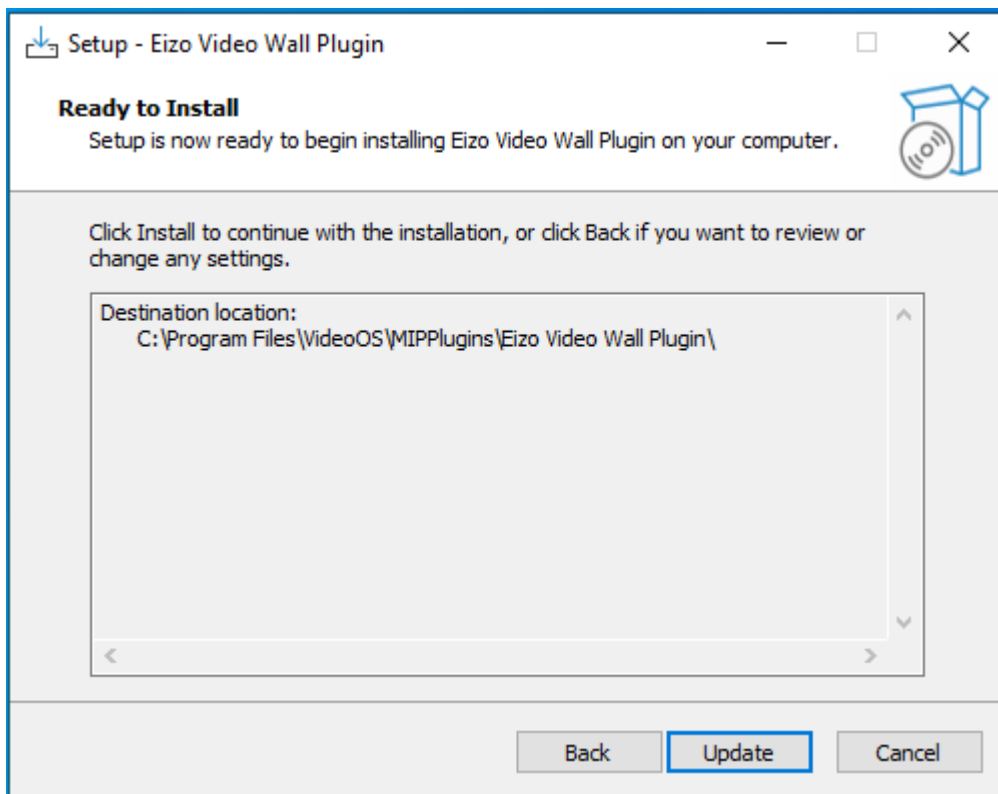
Setup - Eizo Video Wall Plugin

Ready to Install
Setup is now ready to begin installing Eizo Video Wall Plugin on your computer.

Click Install to continue with the installation, or click Back if you want to review or change any settings.

Destination location:
C:\Program Files\VideoOS\MIPPlugins\Eizo Video Wall Plugin\

Back
Update
Cancel